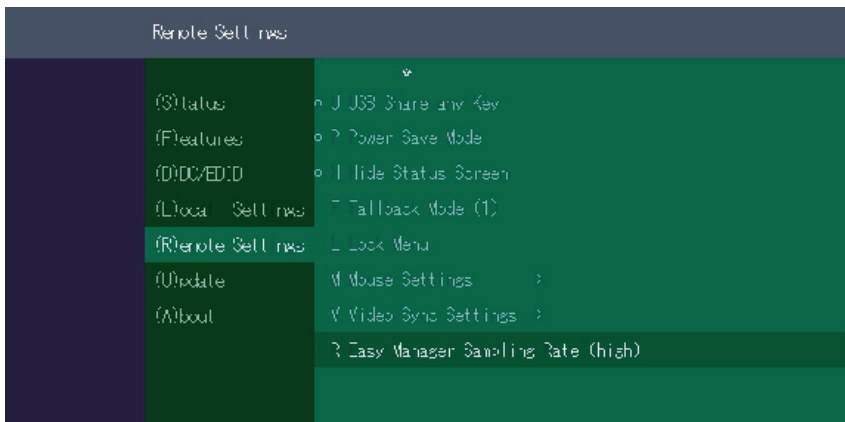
Remote Settings

(S)tatus
(F)eatures
(D)DC/EDID
(L)ocal Settings
(R)emote Settings
(U)pdate
(A)bout

U USB Share any Key
P Power Save Mode
H Hide Status Screen
F Fallback Mode (1)
L Lock Menu
M Mouse Settings >
V Video Sync Settings >
R Easy Manager Sampling Rate (high)